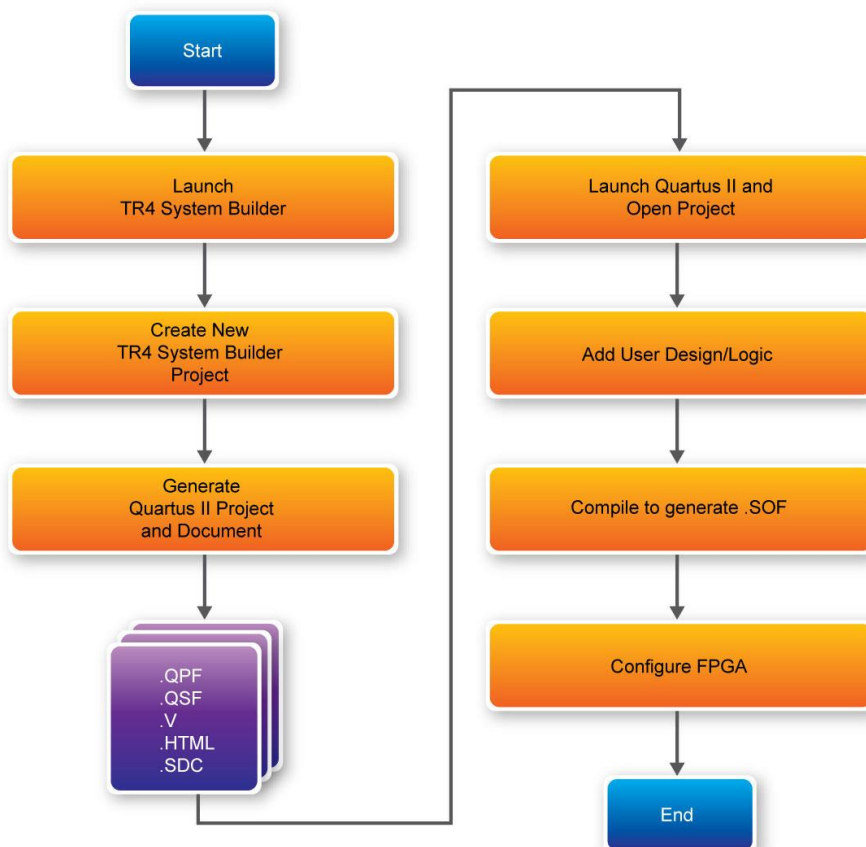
Start

Launch
TR4 System Builder

Create New
TR4 System Builder
Project

Generate
Quartus II Project
and Document

.QPF
.QSF
.V
.HTML
.SDC

Launch Quartus II and
Open Project

Add User Design/Logic

Compile to generate .SOF

Configure FPGA

End